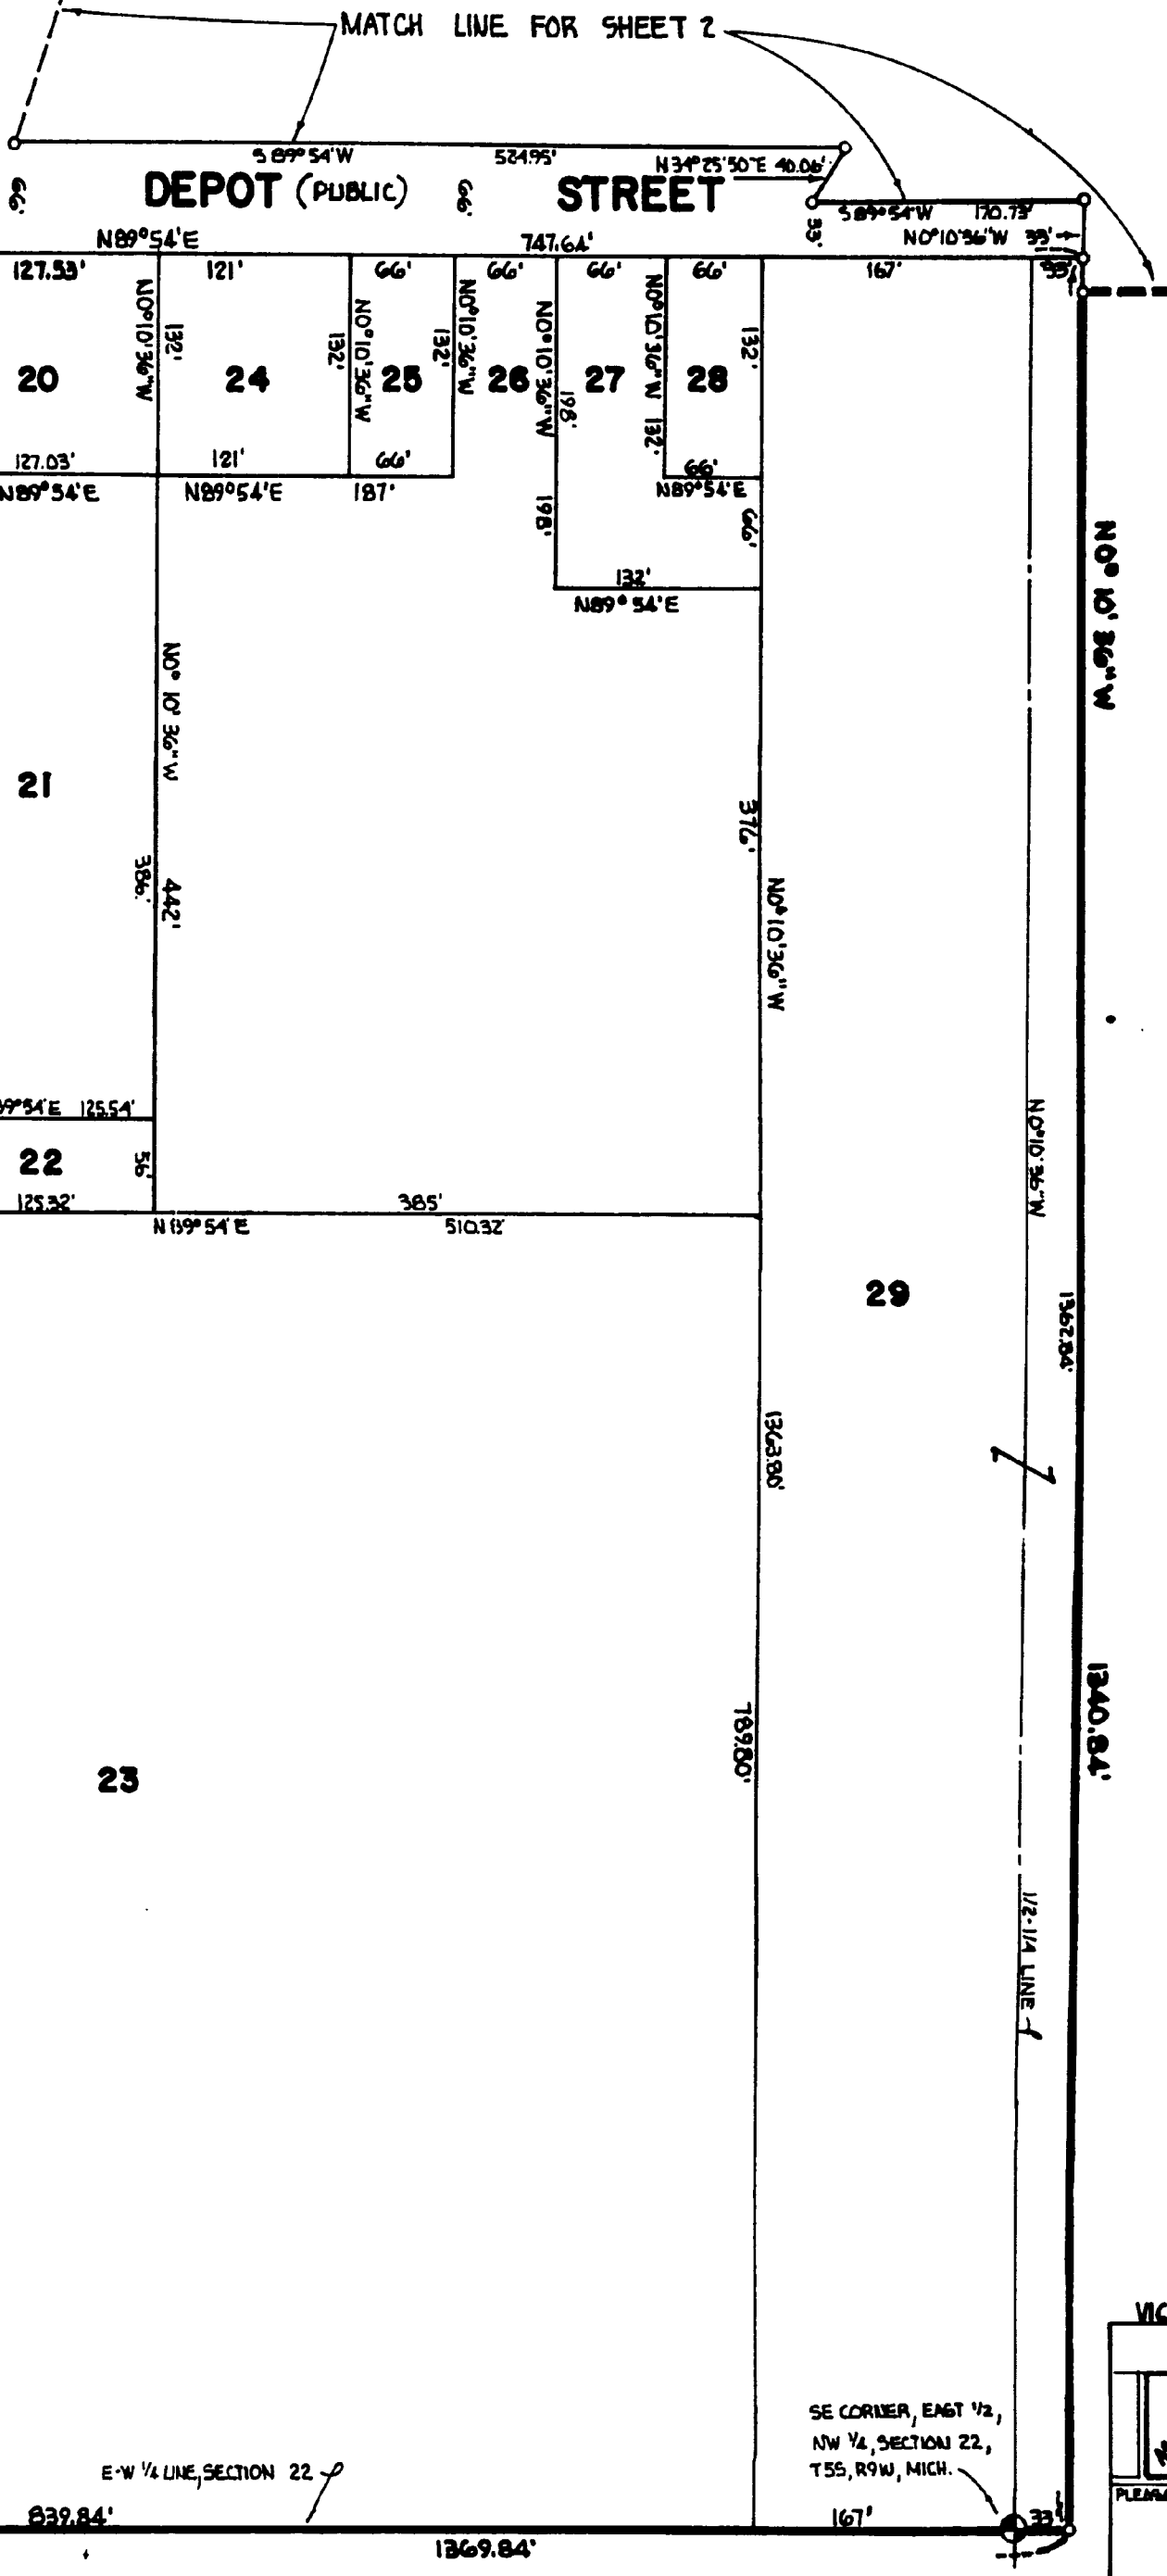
MATCH LINE FOR SHEET 2

S 89°54'W 524.95' N34°25'50"E 40.06'

66' DEPOT (PUBLIC) 66' STREET 33'

S 89°54'W 170.73'

NO°10'36"W 33'

N89°54'E 747.64'

127.53' 121' 66' 66' 66' 66' 167' 33'

20 24 25 26 27 28

N0°10'36"W 132' 132' N0°10'36"W 132' N0°10'36"W N0°10'36"W 198' N0°10'36"W 132' 132'

127.03' 121' 66' 66'

N89°54'E N89°54'E 187' N89°54'E

198' 66'

132'
N89°54'E

N0°10'36"W

21

386' 442'

376'

N0°10'36"W

N0°10'36"W

N0°10'36"W

89°54'E 125.54'

22 56'

125.32'

N89°54'E 385' 510.32'

29

1362.84'

1363.80'

789.80'

1340.84'

23

1/2-1/4 LINE

VIC

SE CORNER, EAST 1/2, NW 1/4, SECTION 22, T5S, R9W, MICH.

E-W 1/4 LINE, SECTION 22

839.84' 167' 33'

1369.84'

PLEA